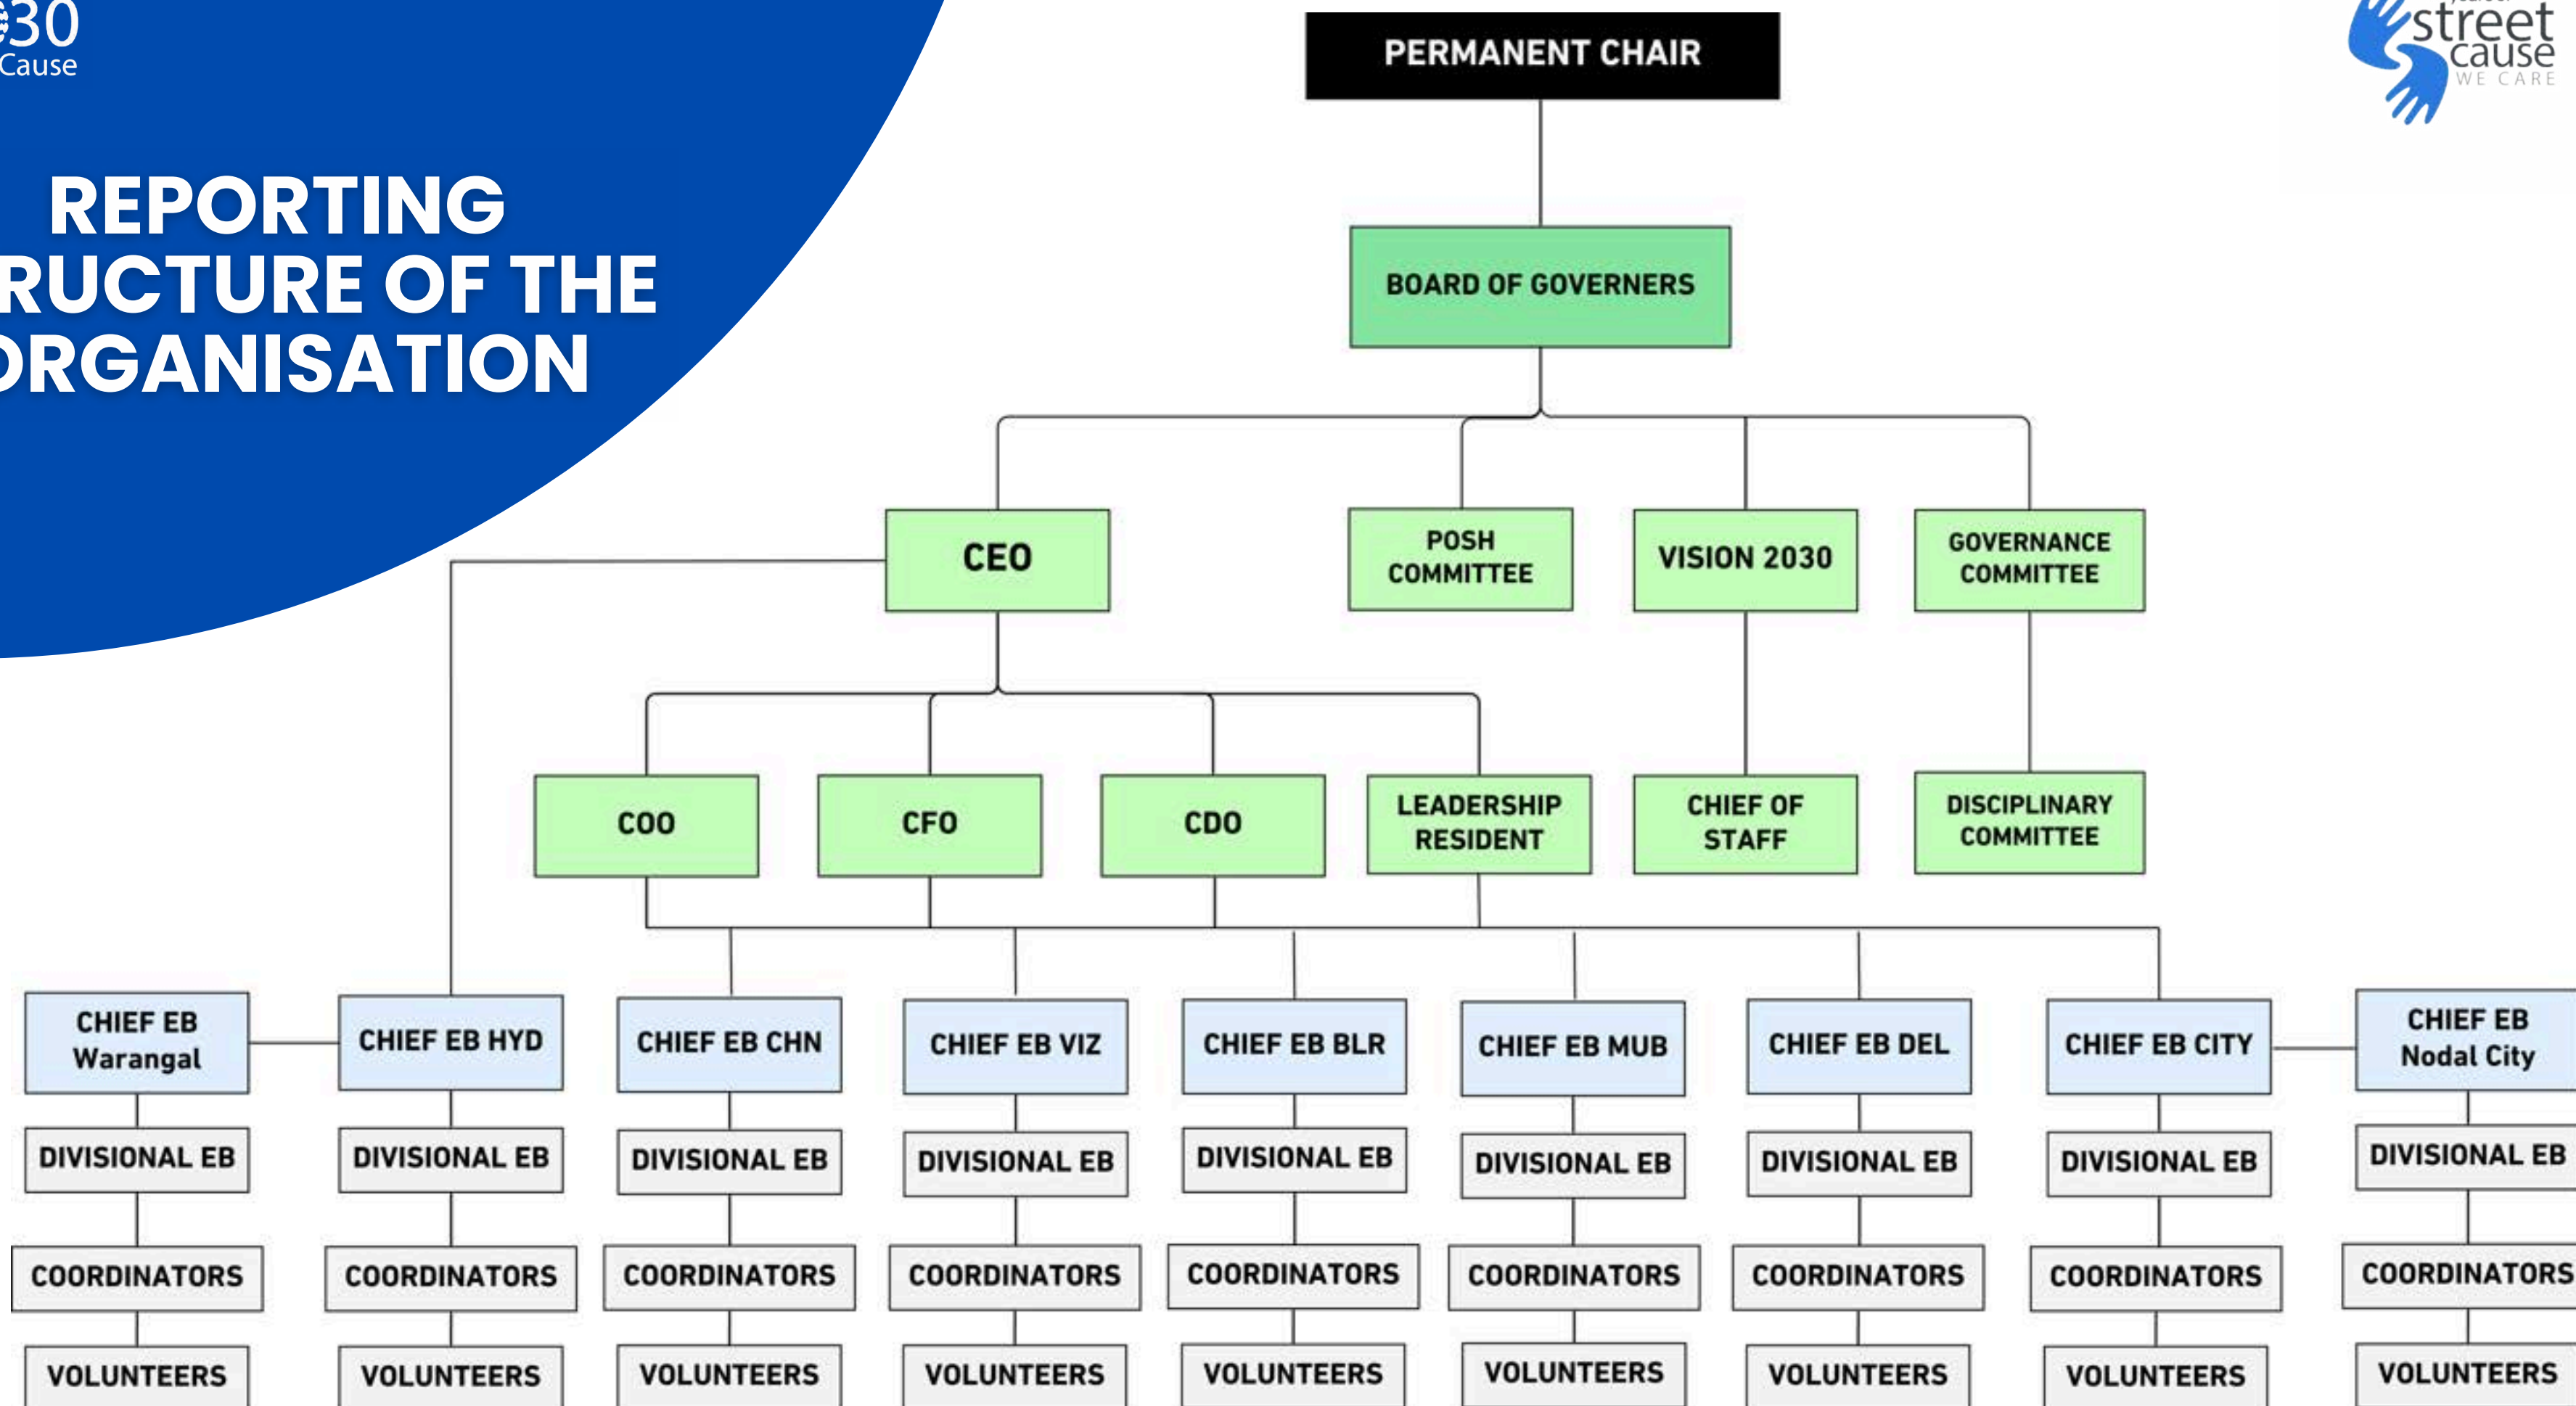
30
Cause

REPORTING
RUCTURE OF THE
RGANISATION

street
cause
WE CARE

PERMANENT CHAIR

BOARD OF GOVERNERS

CEO

POSH COMMITTEE

VISION 2030

GOVERNANCE COMMITTEE

COO

CFO

CDO

LEADERSHIP RESIDENT

CHIEF OF STAFF

DISCIPLINARY COMMITTEE

CHIEF EB Warangal

CHIEF EB HYD

CHIEF EB CHN

CHIEF EB VIZ

CHIEF EB BLR

CHIEF EB MUB

CHIEF EB DEL

CHIEF EB CITY

CHIEF EB Nodal City

DIVISIONAL EB

DIVISIONAL EB

DIVISIONAL EB

DIVISIONAL EB

DIVISIONAL EB

DIVISIONAL EB

DIVISIONAL EB

DIVISIONAL EB

DIVISIONAL EB

COORDINATORS

COORDINATORS

COORDINATORS

COORDINATORS

COORDINATORS

COORDINATORS

COORDINATORS

COORDINATORS

COORDINATORS

VOLUNTEERS

VOLUNTEERS

VOLUNTEERS

VOLUNTEERS

VOLUNTEERS

VOLUNTEERS

VOLUNTEERS

VOLUNTEERS

VOLUNTEERS